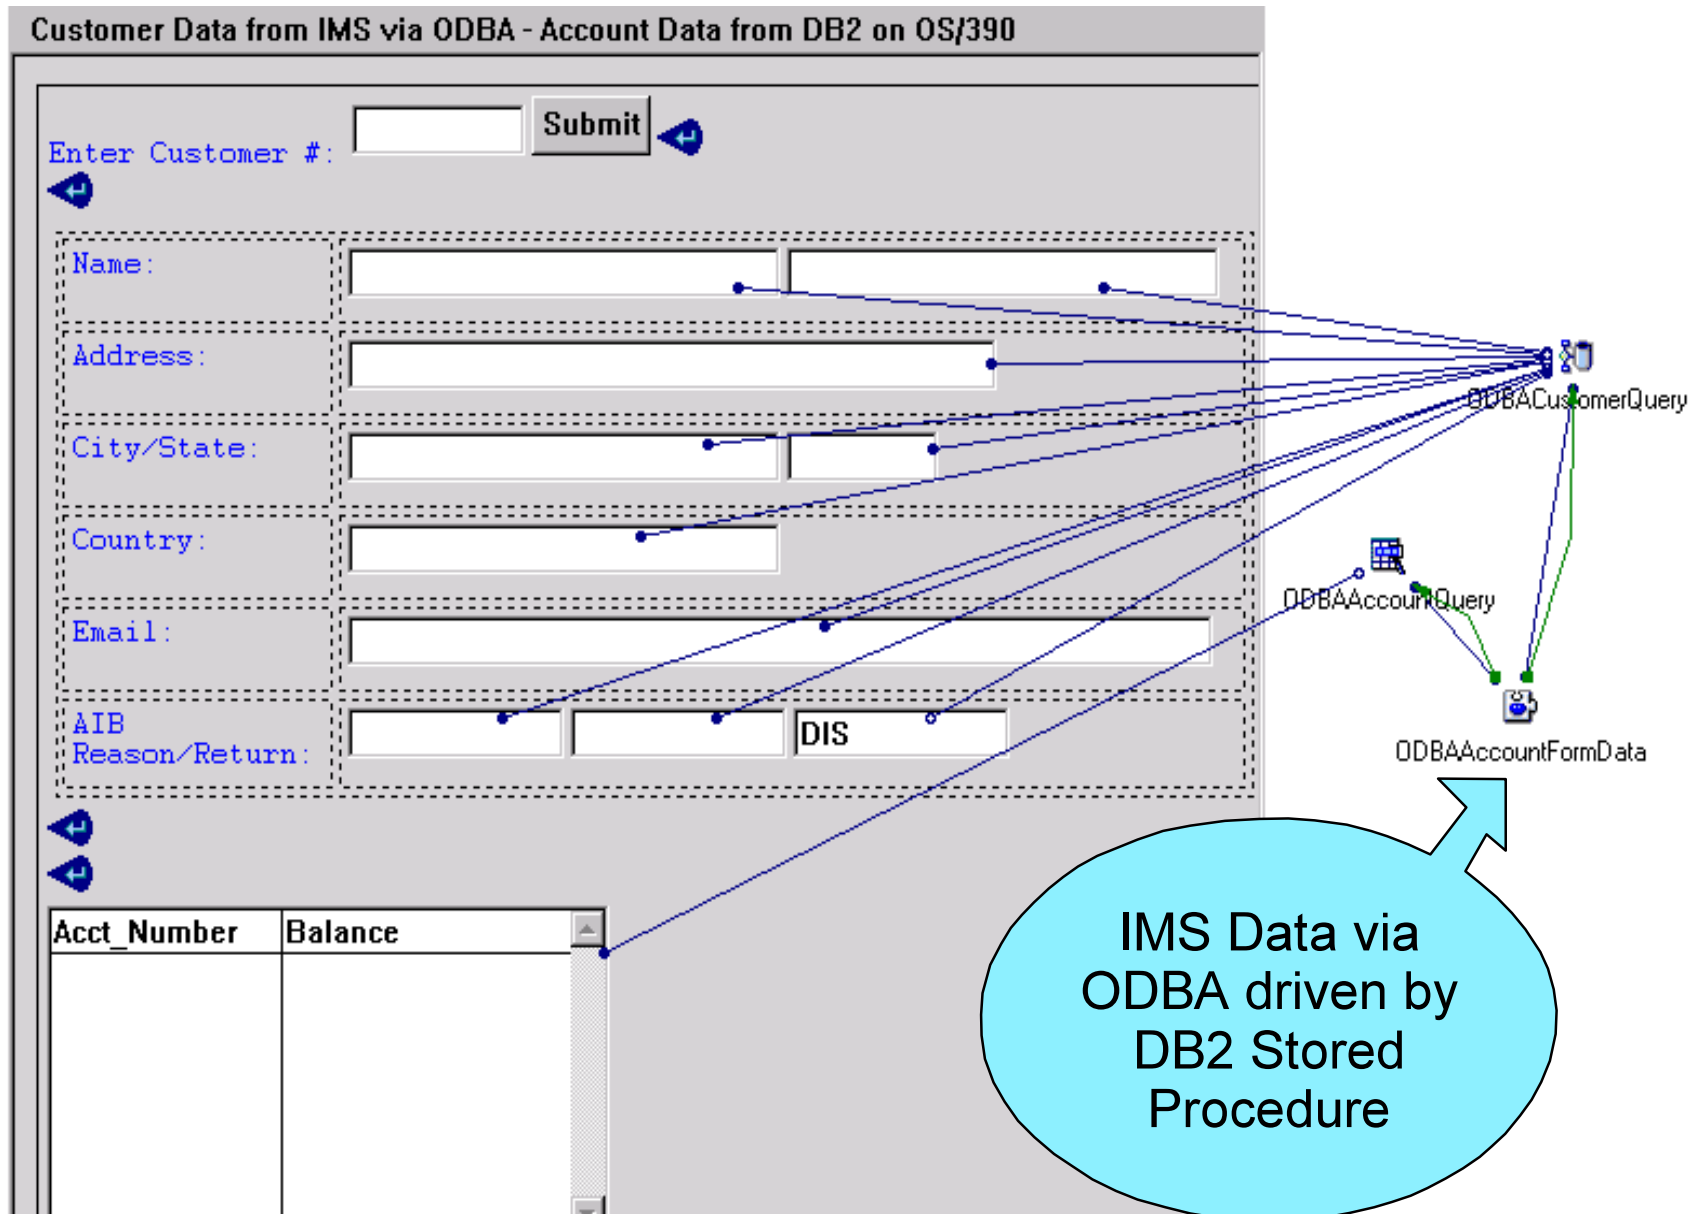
Customer Data from IMS via ODBA - Account Data from DB2 on OS/390

Enter Customer #: Submit

Name:

Address:

City/State:

Country:

Email:

AIB Reason/Return: DIS

| Acct_Number | Balance |
|---|---|
| | |

ODBACustomerQuery

ODBAAccountQuery

ODBAAccountFormData

IMS Data via ODBA driven by DB2 Stored Procedure